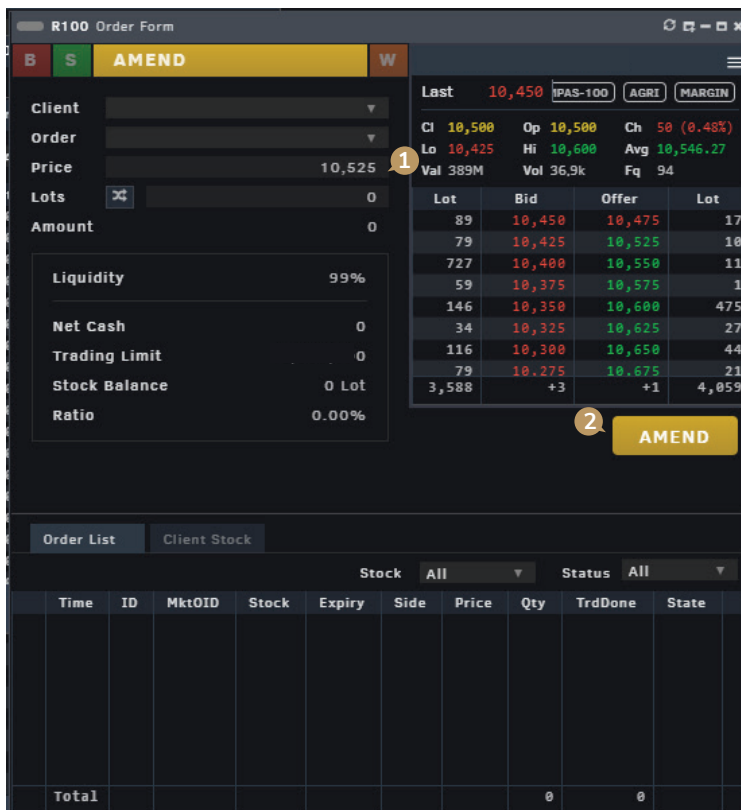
R100 Order Form

B S AMEND W

Client
Order
Price 10,525 1
Lots 0
Amount 0

Liquidity 99%
Net Cash 0
Trading Limit 0
Stock Balance 0 Lot
Ratio 0.00%

Last 10,450 MPAS-100 AGRI MARGIN

Cl 10,500 Op 10,500 Ch 50 (0.48%)
Lo 10,425 Hi 10,600 Avg 10,546.27
Val 389M Vol 36,9k Fq 94

| Lot | Bid | Offer | Lot |
|---|---|---|---|
| 89 | 10,450 | 10,475 | 17 |
| 79 | 10,425 | 10,525 | 10 |
| 727 | 10,400 | 10,550 | 11 |
| 59 | 10,375 | 10,575 | 1 |
| 146 | 10,350 | 10,600 | 475 |
| 34 | 10,325 | 10,625 | 27 |
| 116 | 10,300 | 10,650 | 44 |
| 79 | 10,275 | 10,675 | 21 |
| 3,588 | +3 | +1 | 4,059 |

2 AMEND

Order List Client Stock

Stock All Status All

| Time | ID | MktOID | Stock | Expiry | Side | Price | Qty | TrdDone | State |
|---|---|---|---|---|---|---|---|---|---|
| Total | | | | | | | 0 | 0 | |